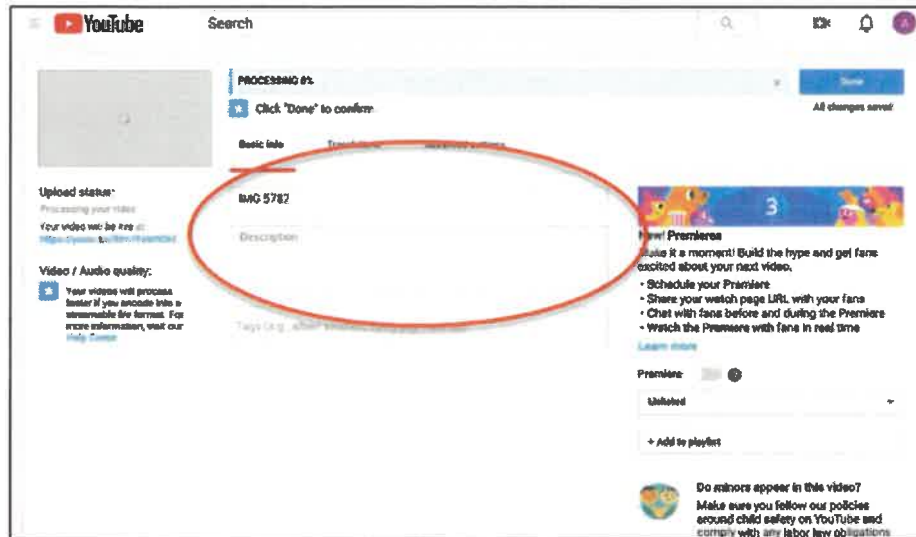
YouTube Search

PROCESSING 0%

Done

Click "Done" to confirm

All changes saved

Basic info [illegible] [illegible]

Upload status:

Processing your video

Your video will be live at: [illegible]

Video / Audio quality:

Your videos will process faster if you encode into a streamable file format. For more information, visit our Help Center

IMG 5782

Description

Tags (e.g., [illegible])

3

New! Premieres

Make it a moment! Build the hype and get fans excited about your next video.

• Schedule your Premiere
• Share your watch page URL with your fans
• Chat with fans before and during the Premiere
• Watch the Premiere with fans in real time

Learn more

Premiere

Unlisted

+ Add to playlist

Do minors appear in this video?

Make sure you follow our policies around child safety on YouTube and comply with any labor law obligations